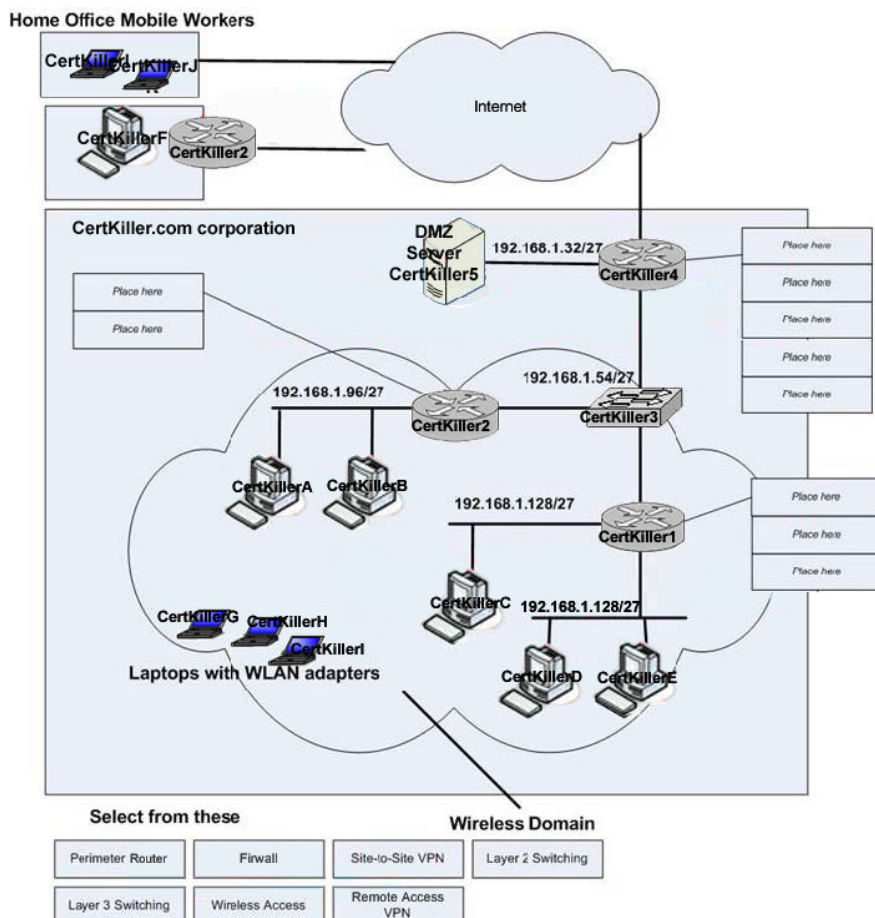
Home Office Mobile Workers

CertKillerI CertKillerJ

Internet

CertKillerF CertKiller2

CertKiller.com corporation

DMZ Server CertKiller5

192.168.1.32/27

CertKiller4

Place here
Place here
Place here
Place here
Place here

Place here
Place here

192.168.1.54/27

192.168.1.96/27

CertKiller2

CertKiller3

CertKillerA CertKillerB

192.168.1.128/27

CertKiller1

Place here
Place here
Place here

CertKillerC

192.168.1.128/27

CertKillerG CertKillerH CertKillerI

Laptops with WLAN adapters

CertKillerD CertKillerE

Select from these

Wireless Domain

| Perimeter Router | Firwall | Site-to-Site VPN | Layer 2 Switching |
|---|---|---|---|
| Layer 3 Switching | Wireless Access | Remote Access VPN | |